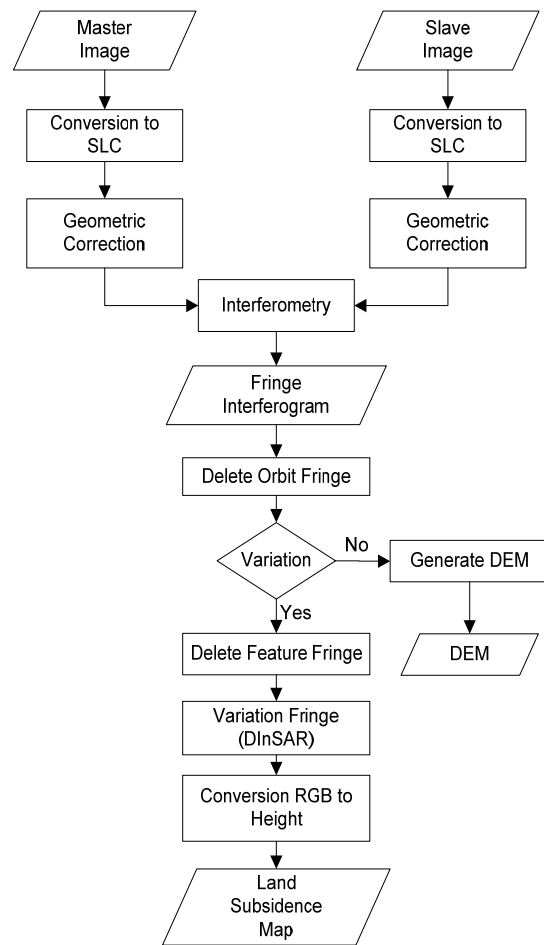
Master Image

Slave Image

Conversion to SLC

Conversion to SLC

Geometric Correction

Geometric Correction

Interferometry

Fringe Interferogram

Delete Orbit Fringe

Variation

No

Generate DEM

Yes

DEM

Delete Feature Fringe

Variation Fringe (DInSAR)

Conversion RGB to Height

Land Subsidence Map